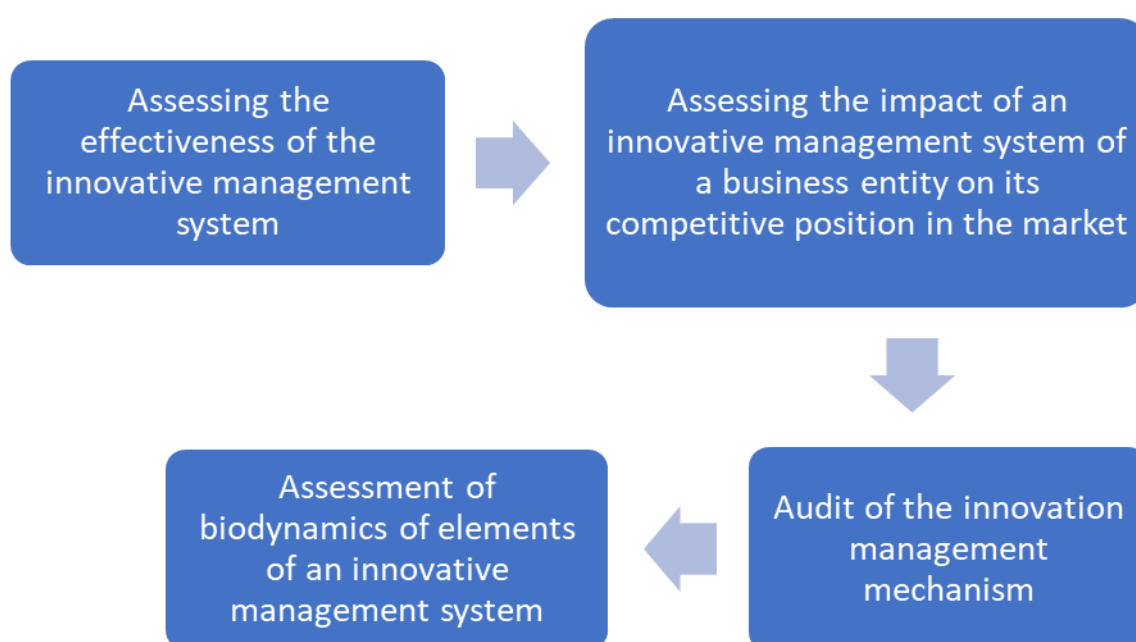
Assessing the effectiveness of the innovative management system

Assessing the impact of an innovative management system of a business entity on its competitive position in the market

Audit of the innovation management mechanism

Assessment of biodynamics of elements of an innovative management system